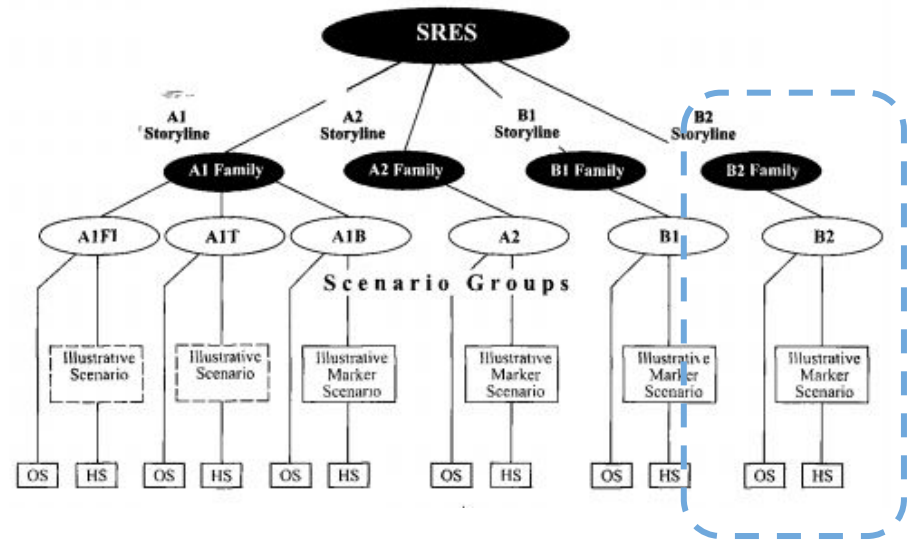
SRES

A1 Storyline
A2 Storyline
B1 Storyline
B2 Storyline

A1 Family
A2 Family
B1 Family
B2 Family

A1FI
A1T
A1B
A2
B1
B2

Scenario Groups

Illustrative Scenario
Illustrative Scenario
Illustrative Marker Scenario
Illustrative Marker Scenario
Illustrative Marker Scenario
Illustrative Marker Scenario

OS HS OS HS OS HS OS HS OS HS OS HS